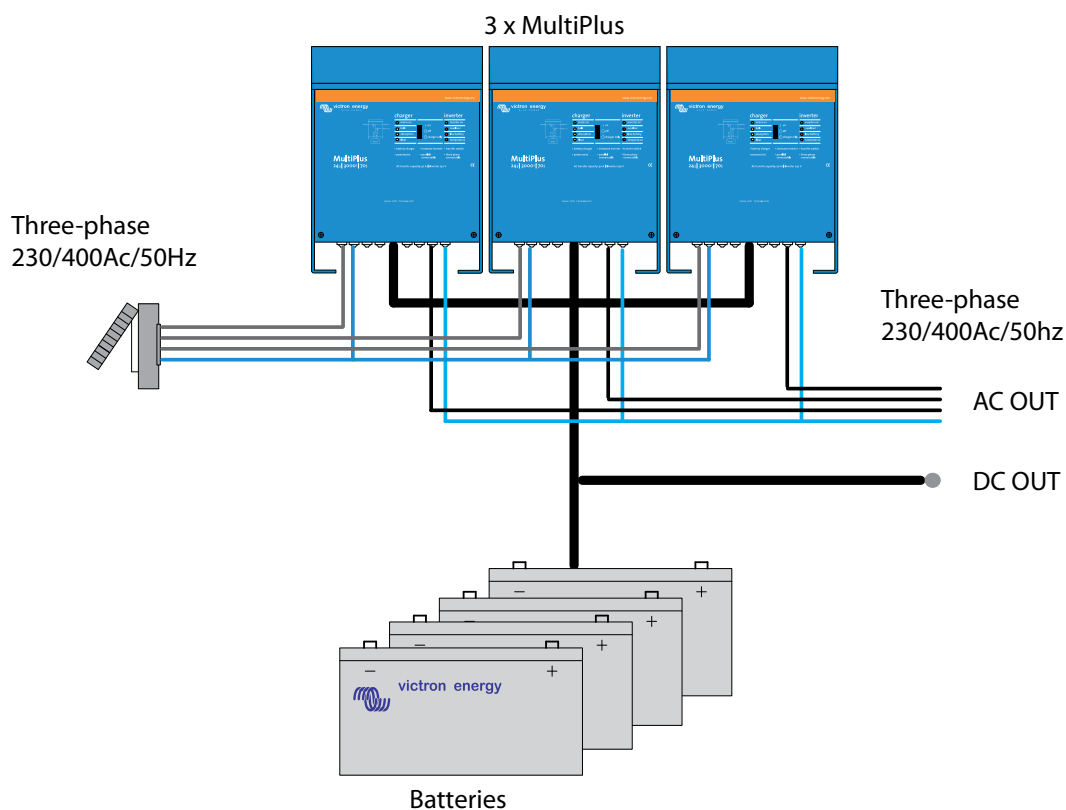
3 x MultiPlus

victron energy
charger
inverter
MultiPlus

victron energy
charger
inverter
MultiPlus

victron energy
charger
inverter
MultiPlus

Three-phase
230/400Ac/50Hz

Three-phase
230/400Ac/50hz

AC OUT

DC OUT

−
+
−
+
−
+
−
+
victron energy

Batteries